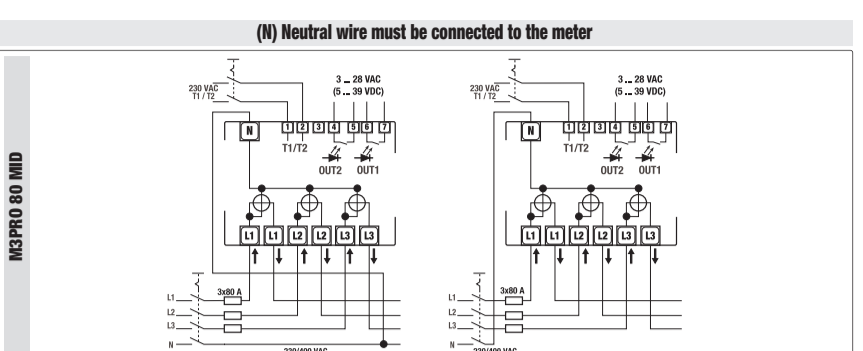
(N) Neutral wire must be connected to the meter

M3PRO 80 MID

230 VAC T1 / T2

3 ... 28 VAC (5 ... 39 VDC)

N 1 2 3 4 5 6 7

T1/T2

OUT2 OUT1

L1 L1 L2 L2 L3 L3

3x80 A

L1
L2
L3
N

230/400 VAC

230 VAC T1 / T2

3 ... 28 VAC (5 ... 39 VDC)

N 1 2 3 4 5 6 7

T1/T2

OUT2 OUT1

L1 L1 L2 L2 L3 L3

3x80 A

L1
L2
L3
N

230/400 VAC